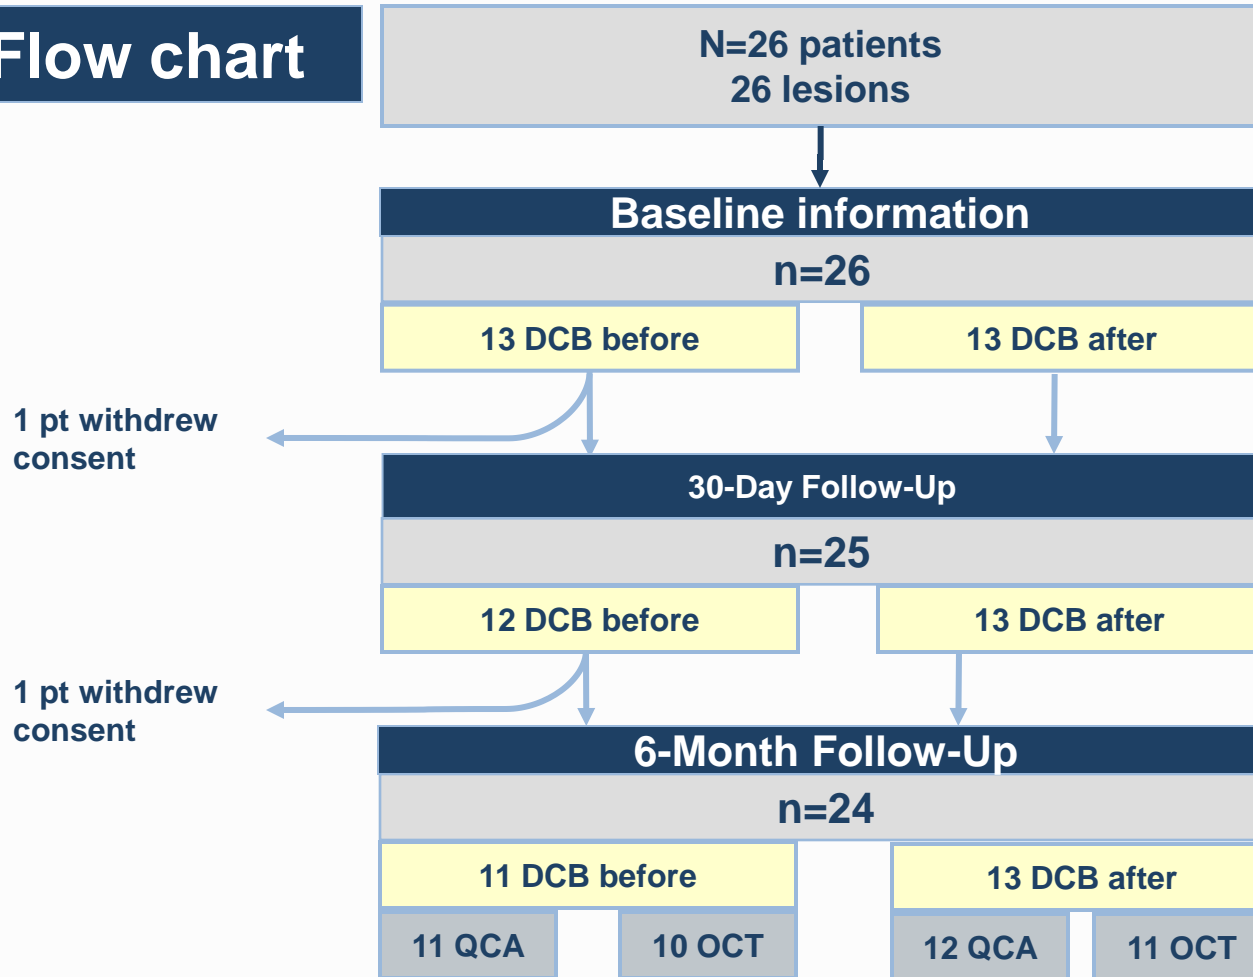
Flow chart

N=26 patients
26 lesions

Baseline information

n=26

13 DCB before

13 DCB after

1 pt withdrew consent

30-Day Follow-Up

n=25

12 DCB before

13 DCB after

1 pt withdrew consent

6-Month Follow-Up

n=24

11 DCB before

13 DCB after

11 QCA

10 OCT

12 QCA

11 OCT